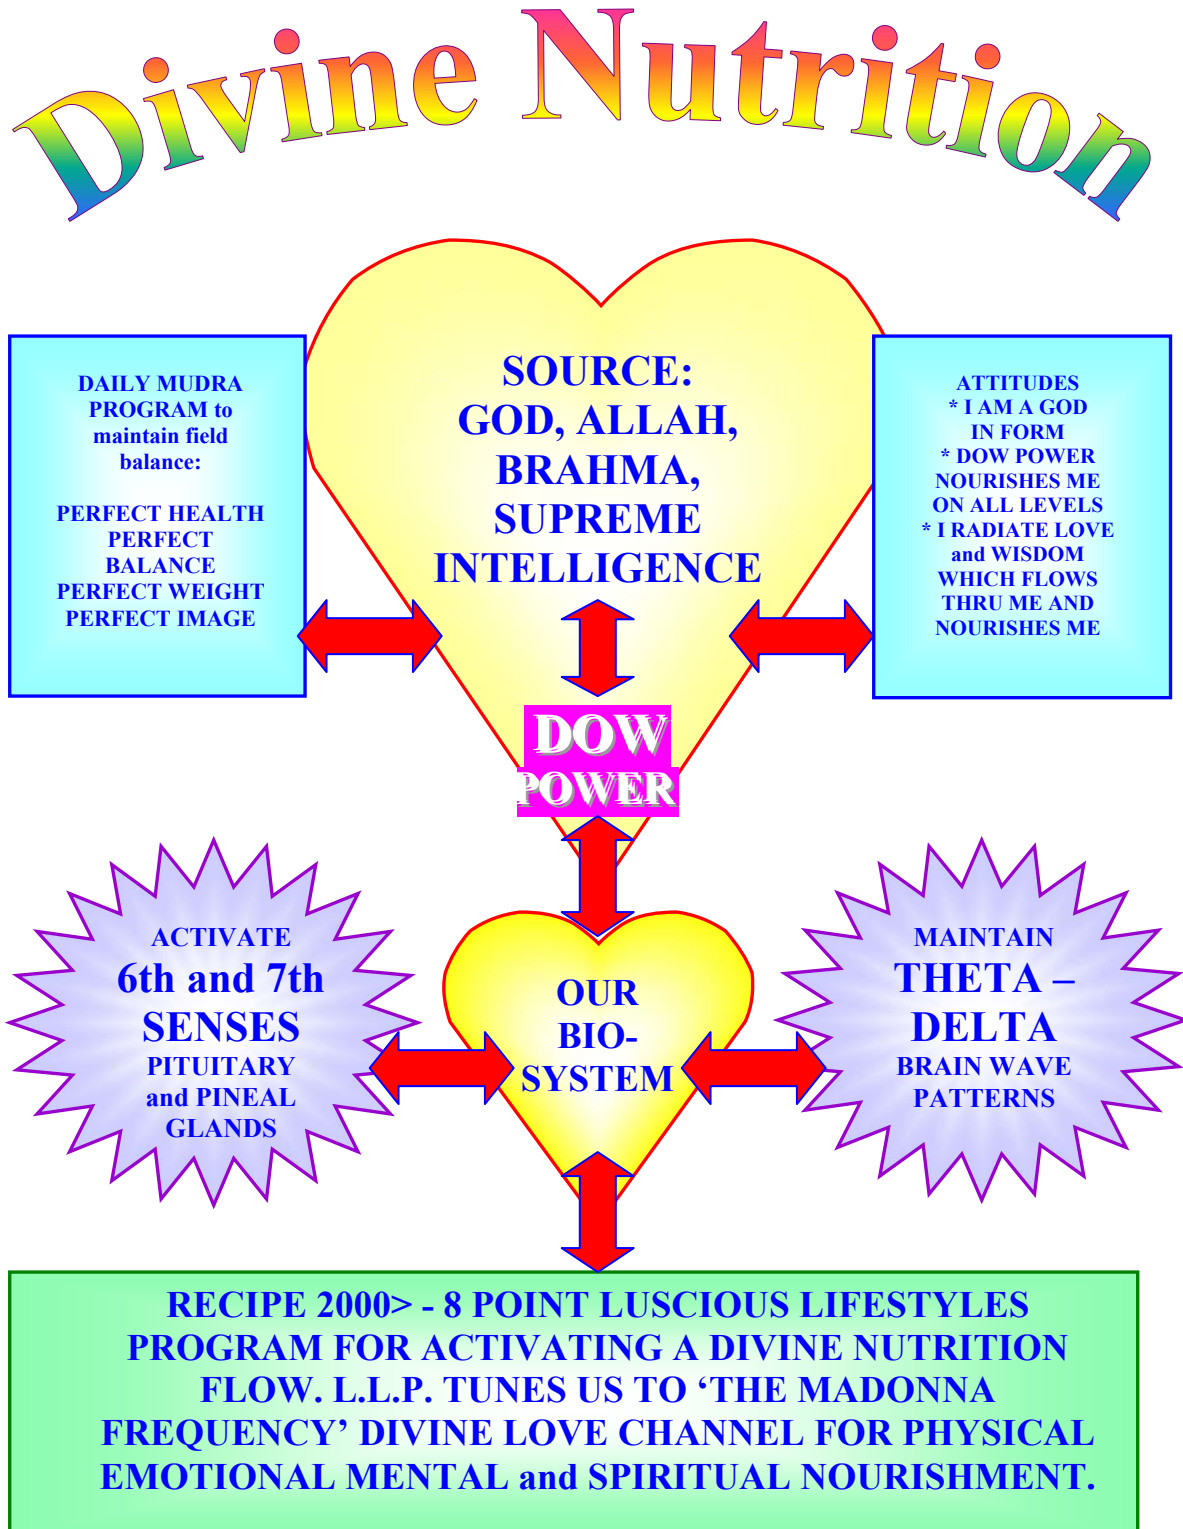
Divine Nutrition

DAILY MUDRA PROGRAM to maintain field balance:

PERFECT HEALTH
PERFECT BALANCE
PERFECT WEIGHT
PERFECT IMAGE

SOURCE:
GOD, ALLAH,
BRAHMA,
SUPREME
INTELLIGENCE

ATTITUDES
* I AM A GOD IN FORM
* DOW POWER NOURISHES ME ON ALL LEVELS
* I RADIATE LOVE and WISDOM WHICH FLOWS THRU ME AND NOURISHES ME

DOW
POWER

ACTIVATE
6th and 7th
SENSES
PITUITARY and PINEAL GLANDS

OUR
BIO-
SYSTEM

MAINTAIN
THETA – DELTA
BRAIN WAVE PATTERNS

RECIPE 2000> - 8 POINT LUSCIOUS LIFESTYLES PROGRAM FOR ACTIVATING A DIVINE NUTRITION FLOW. L.L.P. TUNES US TO 'THE MADONNA FREQUENCY' DIVINE LOVE CHANNEL FOR PHYSICAL EMOTIONAL MENTAL and SPIRITUAL NOURISHMENT.